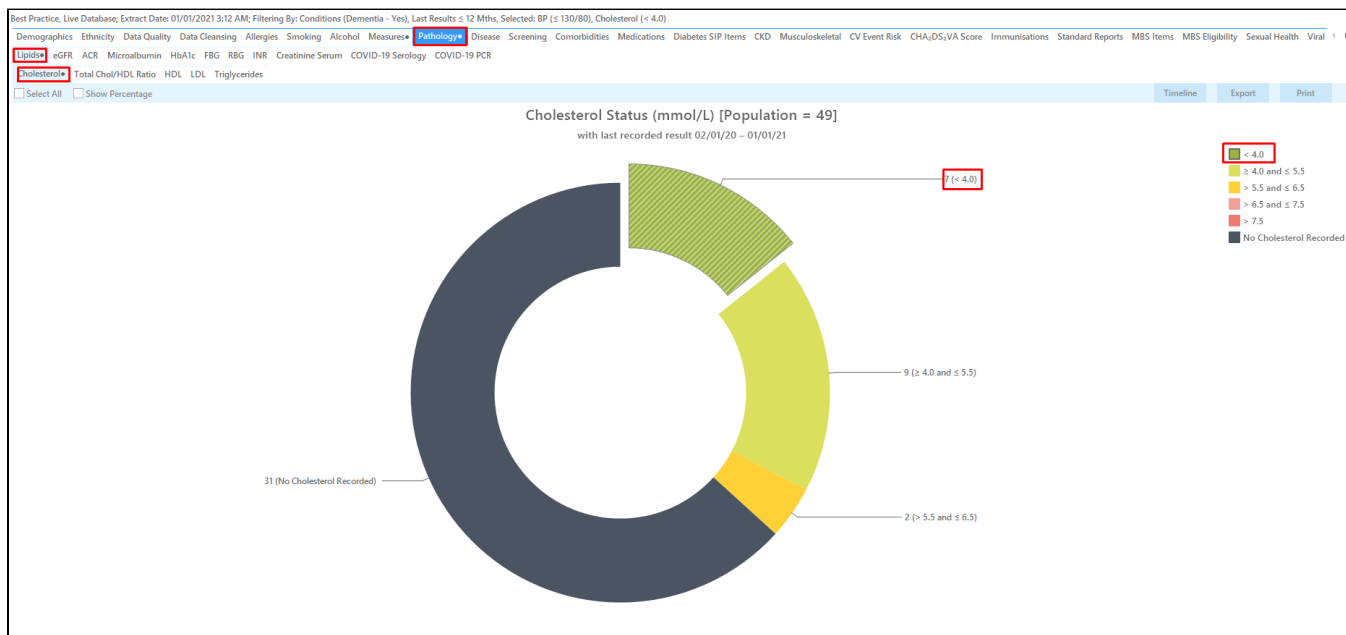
Best Practice, Live Database; Extract Date: 01/01/2021 3:12 AM; Filtering By: Conditions (Dementia - Yes), Last Results ≤ 12 Mths, Selected: BP (≤ 130/80), Cholesterol (< 4.0)

Demographics Ethnicity Data Quality Data Cleansing Allergies Smoking Alcohol Measures● Pathology● Disease Screening Comorbidities Medications Diabetes SIP Items CKD Musculoskeletal CV Event Risk CHA$_2$DS$_2$VA Score Immunisations Standard Reports MBS Items MBS Eligibility Sexual Health Viral

Lipids● eGFR ACR Microalbumin HbA1c FBG RBG INR Creatinine Serum COVID-19 Serology COVID-19 PCR

Cholesterol● Total Chol/HDL Ratio HDL LDL Triglycerides

Select All Show Percentage

Timeline Export Print

Cholesterol Status (mmol/L) [Population = 49]

with last recorded result 02/01/20 – 01/01/21

7 (< 4.0)

9 (≥ 4.0 and ≤ 5.5)

2 (> 5.5 and ≤ 6.5)

31 (No Cholesterol Recorded)

< 4.0
≥ 4.0 and ≤ 5.5
> 5.5 and ≤ 6.5
> 6.5 and ≤ 7.5
> 7.5
No Cholesterol Recorded